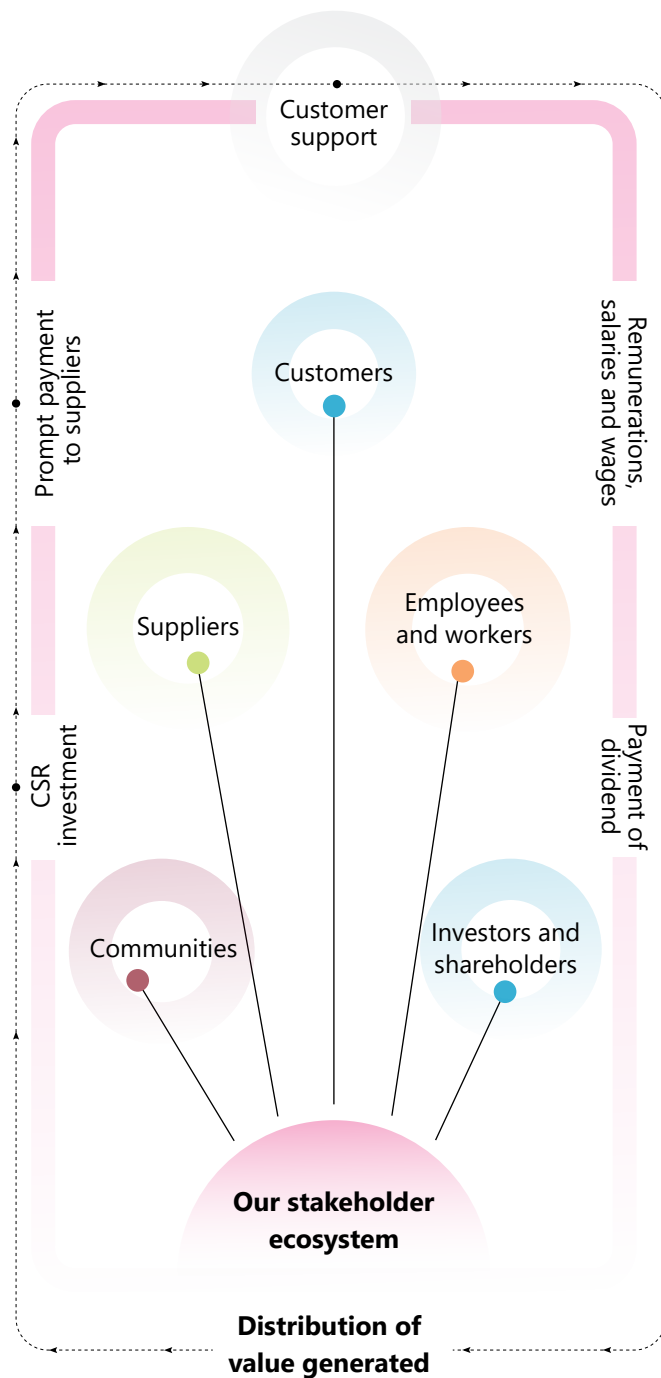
Customer support

Prompt payment to suppliers

Remunerations, salaries and wages

Customers

Suppliers

Employees and workers

CSR investment

Payment of dividend

Communities

Investors and shareholders

Our stakeholder ecosystem

Distribution of value generated